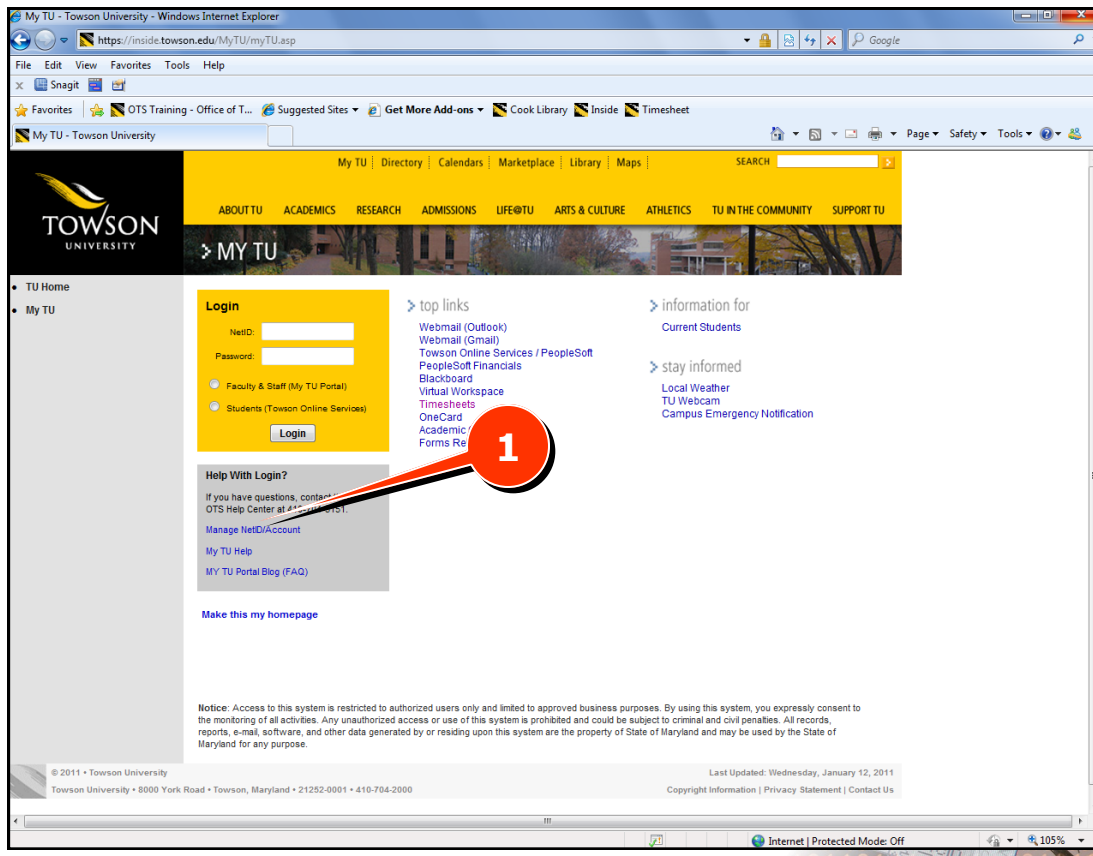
My TU - Towson University - Windows Internet Explorer

https://inside.towson.edu/MyTU/myTU.asp

Google

File Edit View Favorites Tools Help

Snagit

Favorites | OTS Training - Office of T... Suggested Sites Get More Add-ons Cook Library Inside Timesheet

My TU - Towson University

Page Safety Tools

My TU | Directory | Calendars | Marketplace | Library | Maps

SEARCH

TOWSON UNIVERSITY

ABOUT TU ACADEMICS RESEARCH ADMISSIONS LIFE@TU ARTS & CULTURE ATHLETICS TU IN THE COMMUNITY SUPPORT TU

> MY TU

• TU Home
• My TU

Login

NetID:

Password:

Faculty & Staff (My TU Portal)

Students (Towson Online Services)

Login

Help With Login?

If you have questions, contact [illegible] OTS Help Center at 41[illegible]5151.

Manage NetID/Account

My TU Help

MY TU Portal Blog (FAQ)

Make this my homepage

> top links

Webmail (Outlook)
Webmail (Gmail)
Towson Online Services / PeopleSoft
PeopleSoft Financials
Blackboard
Virtual Workspace
Timesheets
OneCard
Academic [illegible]
Forms Re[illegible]

1

> information for

Current Students

> stay informed

Local Weather
TU Webcam
Campus Emergency Notification

Notice: Access to this system is restricted to authorized users only and limited to approved business purposes. By using this system, you expressly consent to the monitoring of all activities. Any unauthorized access or use of this system is prohibited and could be subject to criminal and civil penalties. All records, reports, e-mail, software, and other data generated by or residing upon this system are the property of State of Maryland and may be used by the State of Maryland for any purpose.

© 2011 • Towson University

Towson University • 8000 York Road • Towson, Maryland • 21252-0001 • 410-704-2000

Last Updated: Wednesday, January 12, 2011

Copyright Information | Privacy Statement | Contact Us

Internet | Protected Mode: Off

105%